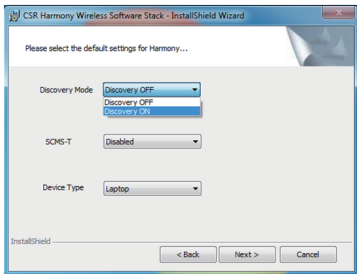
CSR Harmony Wireless Software Stack - InstallShield Wizard

Please select the default settings for Harmony...

Discovery Mode Discovery OFF

Discovery OFF
Discovery ON

SCMS-T Disabled

Device Type Laptop

InstallShield

< Back Next > Cancel